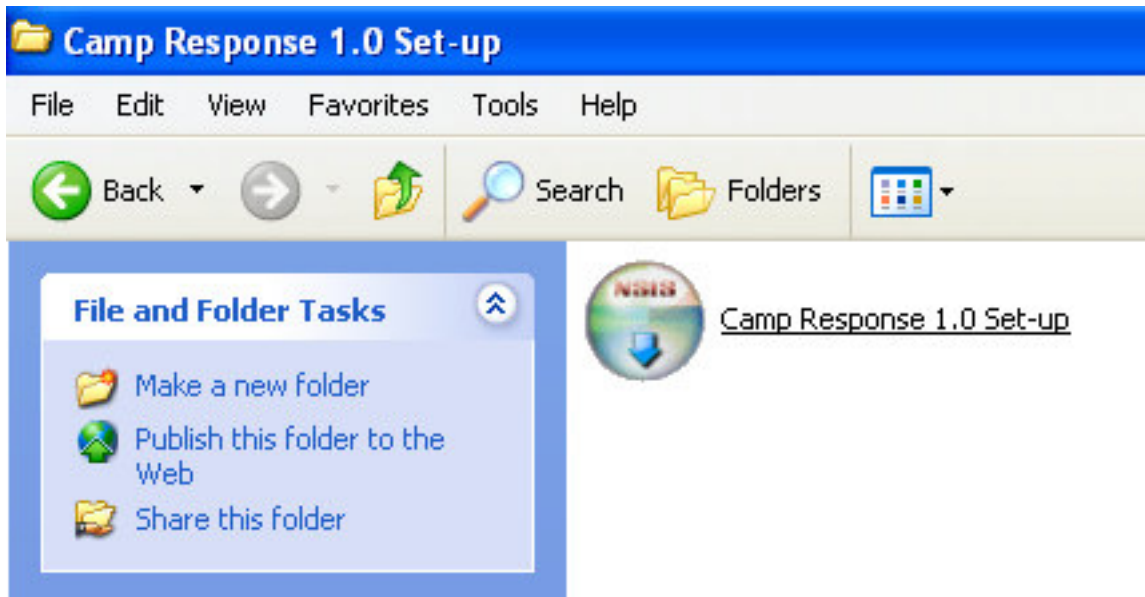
Camp Response 1.0 Set-up

File Edit View Favorites Tools Help

Back Search Folders

File and Folder Tasks

Make a new folder

Publish this folder to the Web

Share this folder

NSIS

Camp Response 1.0 Set-up